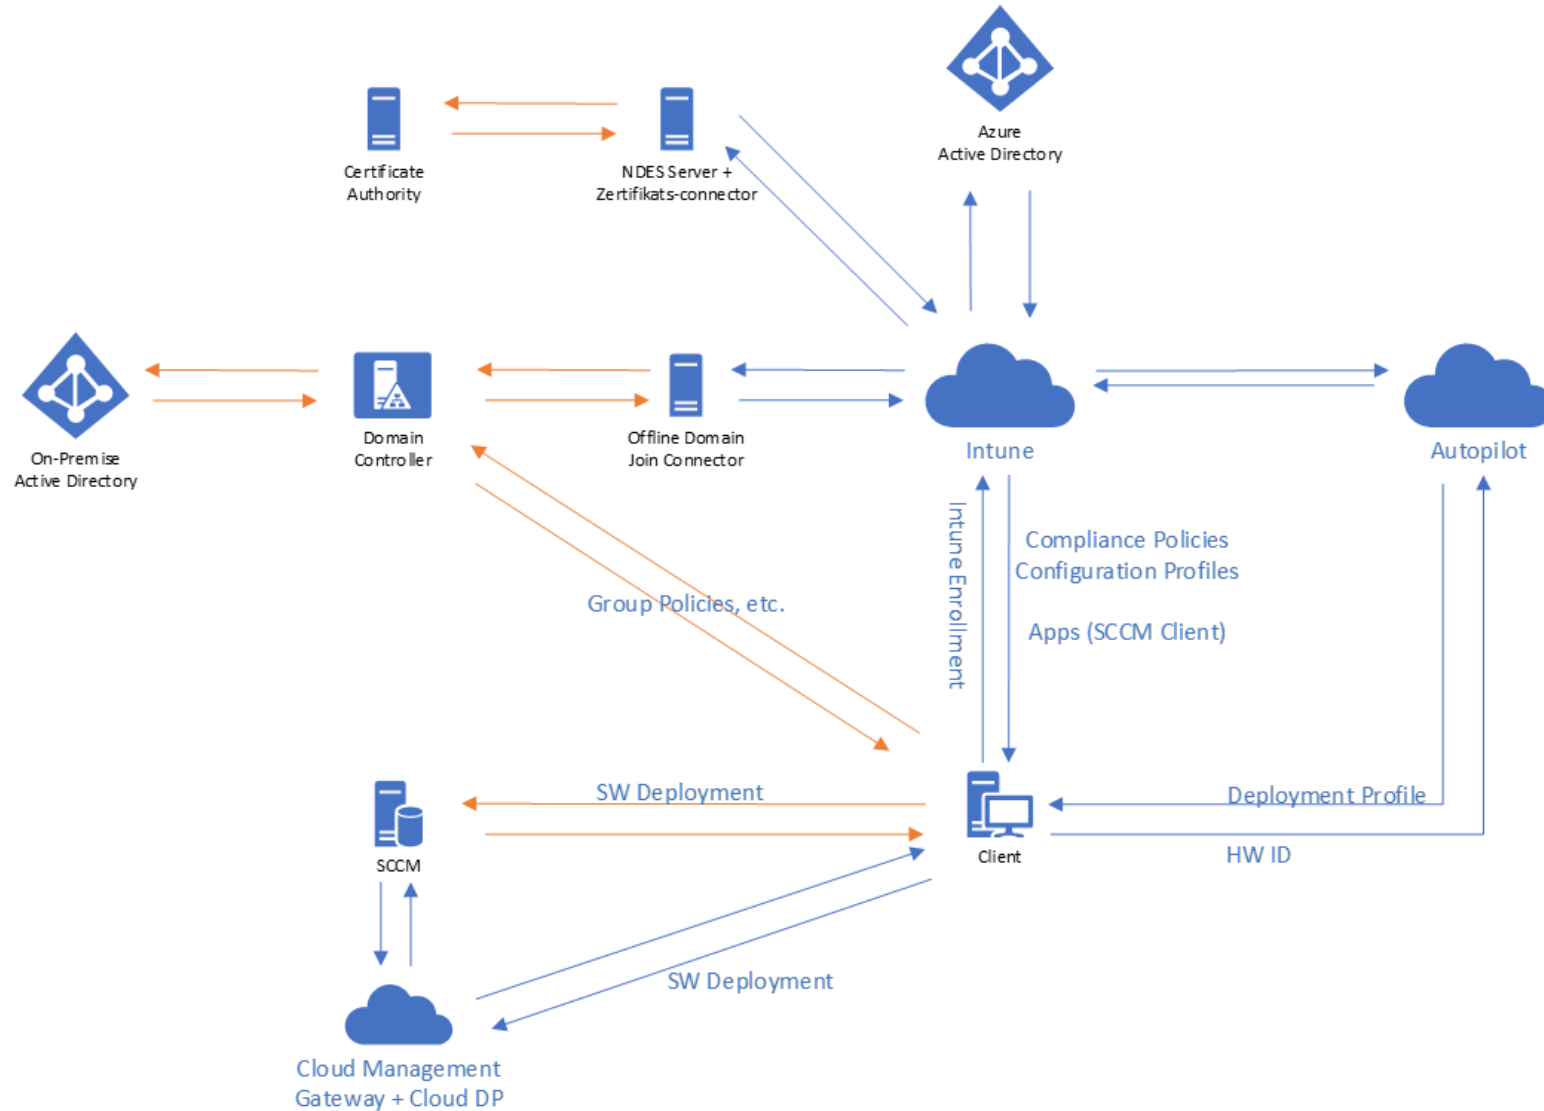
Azure
Active Directory

Certificate
Authority

NDES Server +
Zertifikats-connector

On-Premise
Active Directory

Domain
Controller

Offline Domain
Join Connector

Intune

Autopilot

Intune Enrollment

Compliance Policies
Configuration Profiles

Apps (SCCM Client)

Group Policies, etc.

SW Deployment

SCCM

Client

Deployment Profile

HW ID

SW Deployment

Cloud Management
Gateway + Cloud DP